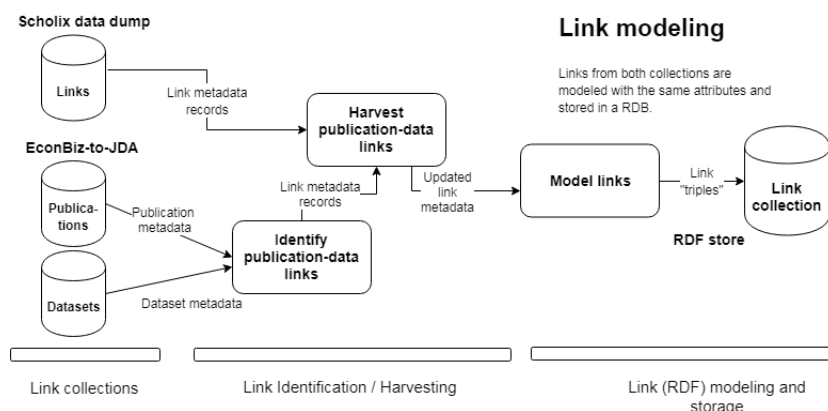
Scholix data dump

Links

Link metadata records

Harvest publication-data links

Link modeling

Links from both collections are modeled with the same attributes and stored in a RDB.

EconBiz-to-JDA

Publica-tions

Publication metadata

Link metadata records

Updated link metadata

Model links

Link "triples"

Link collection

RDF store

Identify publication-data links

Datasets

Dataset metadata

Link collections

Link Identification / Harvesting

Link (RDF) modeling and storage